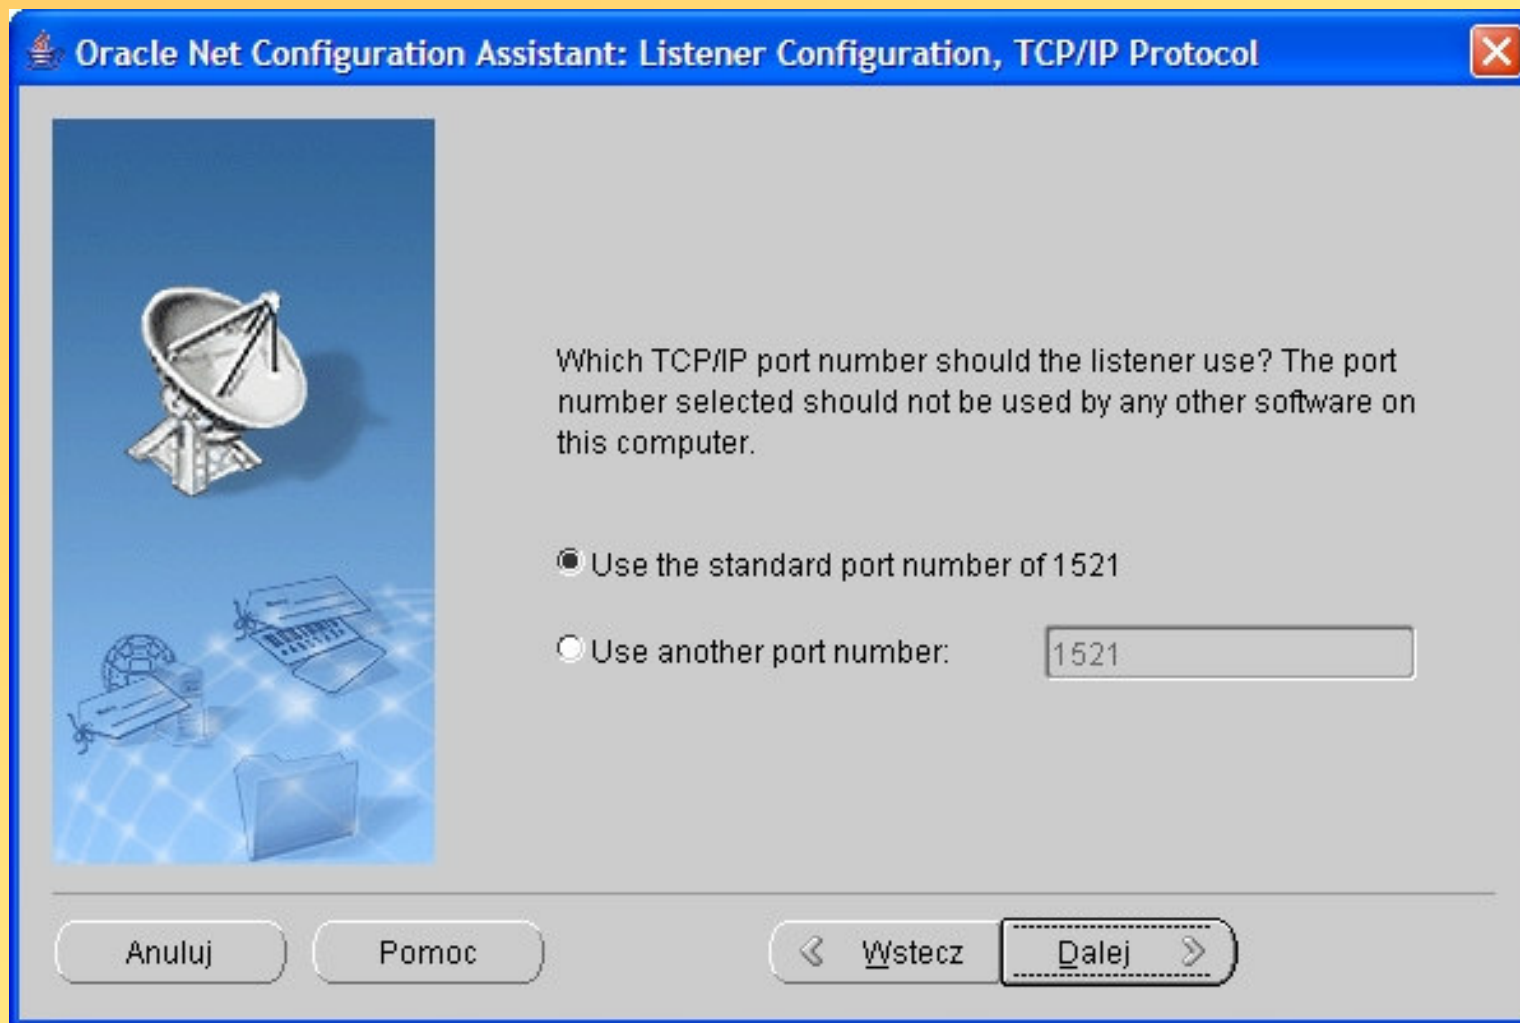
Oracle Net Configuration Assistant: Listener Configuration, TCP/IP Protocol

Which TCP/IP port number should the listener use? The port number selected should not be used by any other software on this computer.

Use the standard port number of 1521

Use another port number: 1521

Anuluj Pomoc Wstecz Dalej